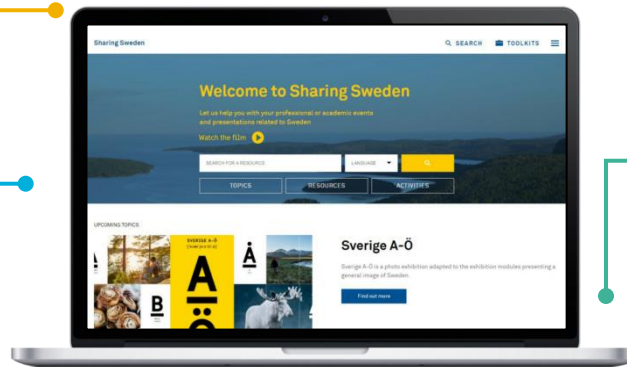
Sharing Sweden

SEARCH

TOOLKITS

Welcome to Sharing Sweden

Let us help you with your professional or academic events and presentations related to Sweden

Watch the film

SEARCH FOR A RESOURCE

LANGUAGE

TOPICS

RESOURCES

ACTIVITIES

UPCOMING TOPICS

SVERIGE A-Ö

A

Å

B

Ö

Sverige A-Ö

Sverige A-Ö is a photo exhibition adapted to the exhibition modules presenting a general image of Sweden.

Find out more